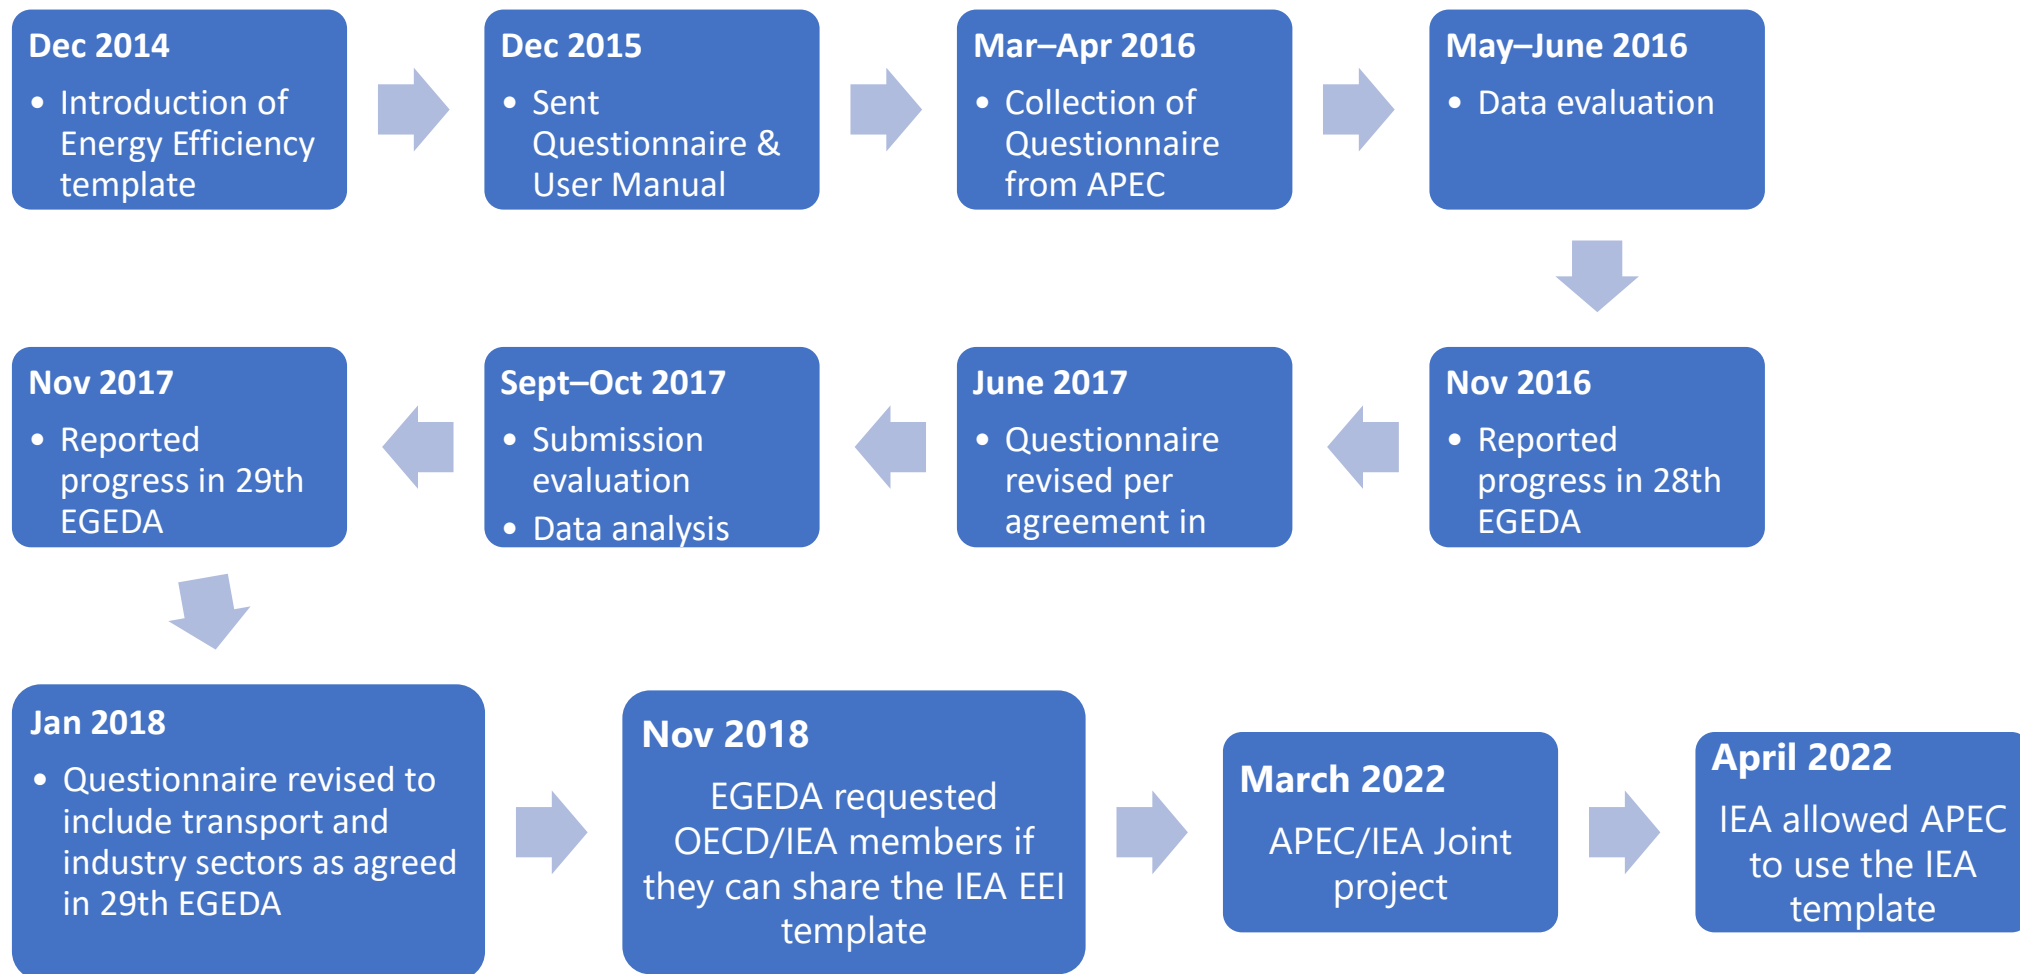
Dec 2014
• Introduction of Energy Efficiency template

Dec 2015
• Sent Questionnaire & User Manual

Mar–Apr 2016
• Collection of Questionnaire from APEC

May–June 2016
• Data evaluation

Nov 2016
• Reported progress in 28th EGEDA

June 2017
• Questionnaire revised per agreement in

Sept–Oct 2017
• Submission evaluation
• Data analysis

Nov 2017
• Reported progress in 29th EGEDA

Jan 2018
• Questionnaire revised to include transport and industry sectors as agreed in 29th EGEDA

Nov 2018
EGEDA requested OECD/IEA members if they can share the IEA EEI template

March 2022
APEC/IEA Joint project

April 2022
IEA allowed APEC to use the IEA template